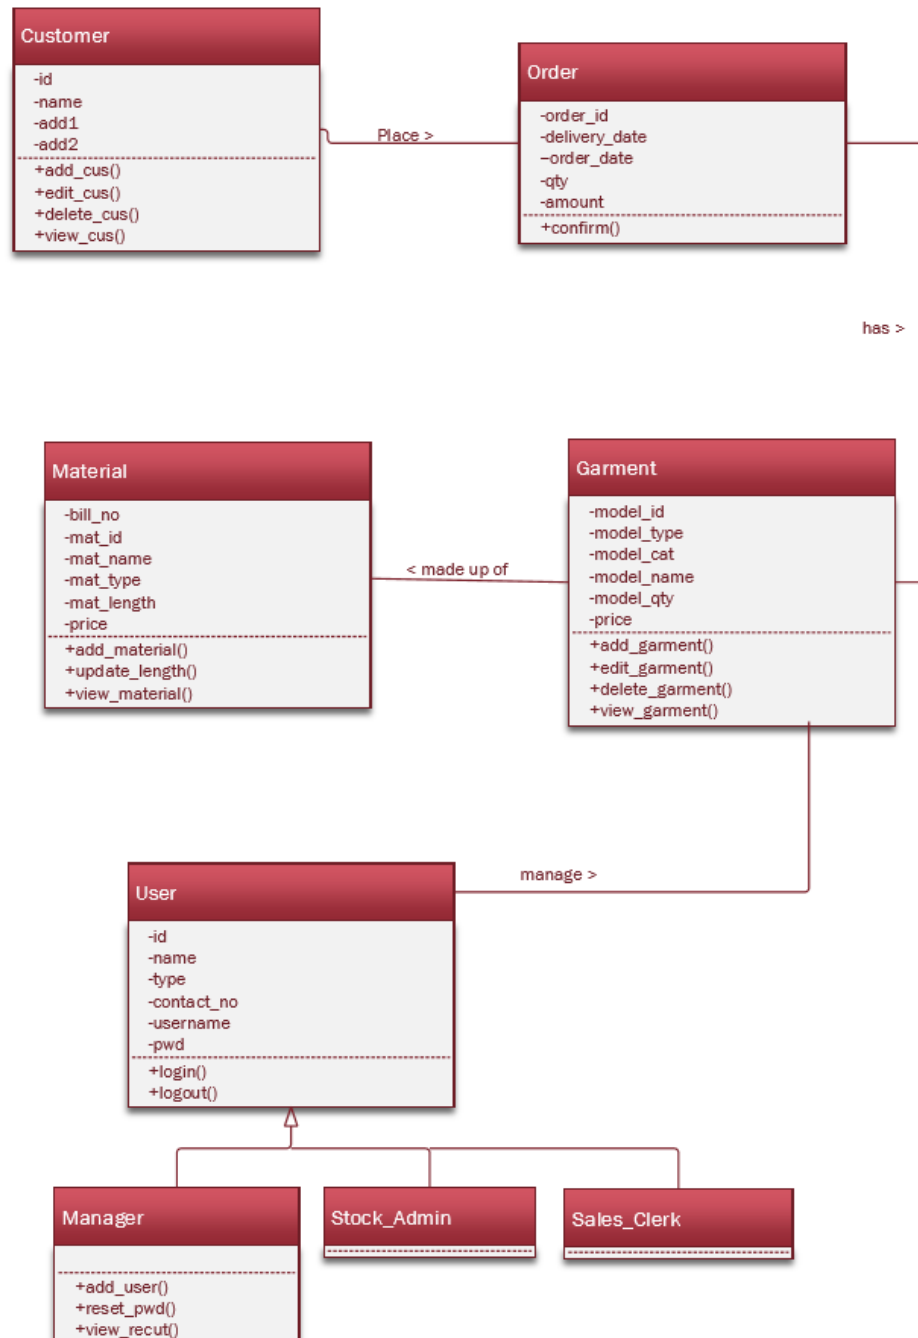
Customer

-id
-name
-add1
-add2

+add_cus()
+edit_cus()
+delete_cus()
+view_cus()

Place >

Order

-order_id
-delivery_date
-order_date
-qty
-amount

+confirm()

has >

Material

-bill_no
-mat_id
-mat_name
-mat_type
-mat_length
-price

+add_material()
+update_length()
+view_material()

< made up of

Garment

-model_id
-model_type
-model_cat
-model_name
-model_qty
-price

+add_garment()
+edit_garment()
+delete_garment()
+view_garment()

manage >

User

-id
-name
-type
-contact_no
-username
-pwd

+login()
+logout()

Manager

+add_user()
+reset_pwd()
+view_recut()

Stock_Admin

Sales_Clerk